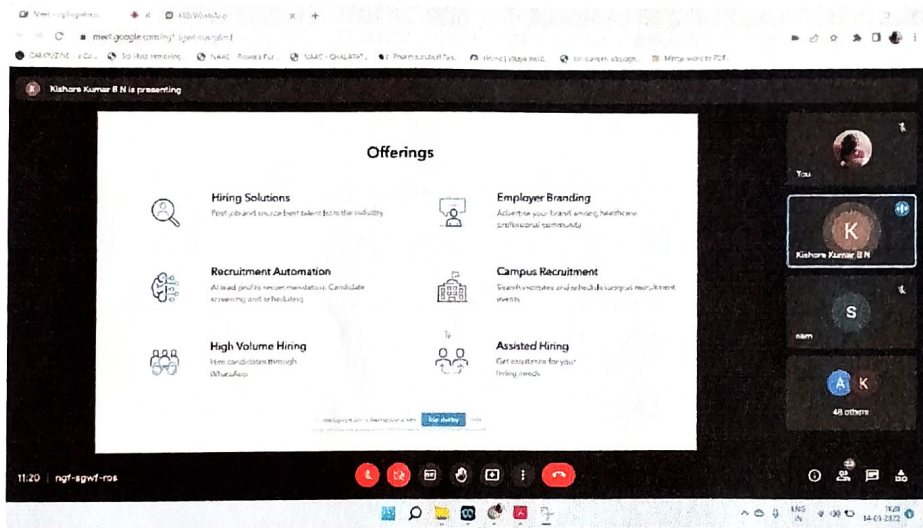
Meet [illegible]
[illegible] Workshop
meet.google.com/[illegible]
CAMPUZINE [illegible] | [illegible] | NAAC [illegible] | NAAC - QUALITATI... | Pharmaceutical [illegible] | Home | Vidya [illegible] | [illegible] | Merge word to PDF

Kishore Kumar B N is presenting

Offerings

Hiring Solutions
Post job and source best talent from the industry

Employer Branding
Advertise your brand among healthcare professional community

Recruitment Automation
AI lead profile recommendation, Candidate screening and scheduling

Campus Recruitment
Search institutes and schedule campus recruitment events

High Volume Hiring
Hire candidates through WhatsApp

Assisted Hiring
Get assistance for your hiring needs

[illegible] Stop sharing

You
K
Kishore Kumar B N
S
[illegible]
A K
48 others

11:20 | ngf-sgwf-ros

ENG IN
14-03-2023